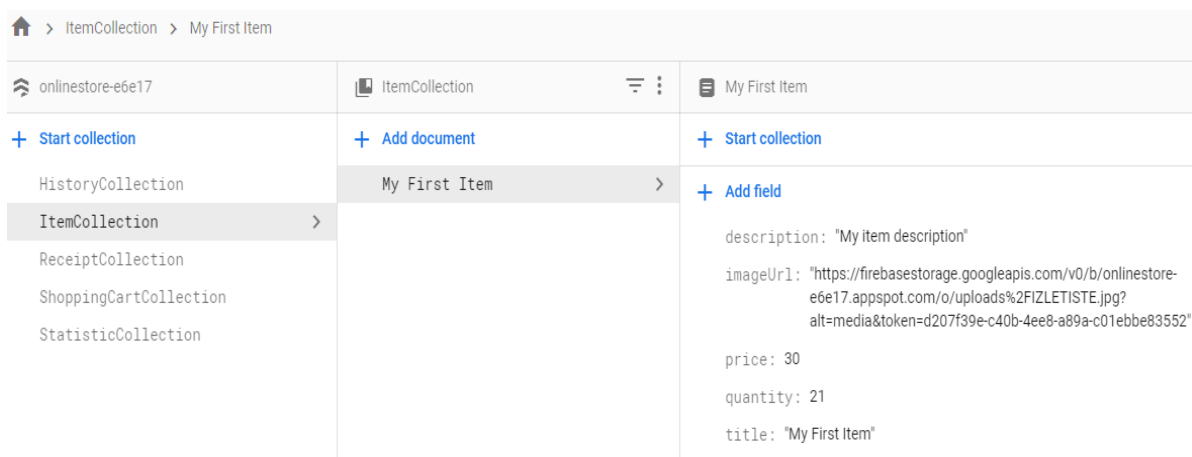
> ItemCollection > My First Item

onlinestore-e6e17

+ Start collection

HistoryCollection

ItemCollection

ReceiptCollection

ShoppingCartCollection

StatisticCollection

ItemCollection

+ Add document

My First Item

My First Item

+ Start collection

+ Add field

description: "My item description"

imageUrl: "https://firebasestorage.googleapis.com/v0/b/onlinestore-e6e17.appspot.com/o/uploads%2FIZLETISTE.jpg?alt=media&token=d207f39e-c40b-4ee8-a89a-c01ebbe83552"

price: 30

quantity: 21

title: "My First Item"